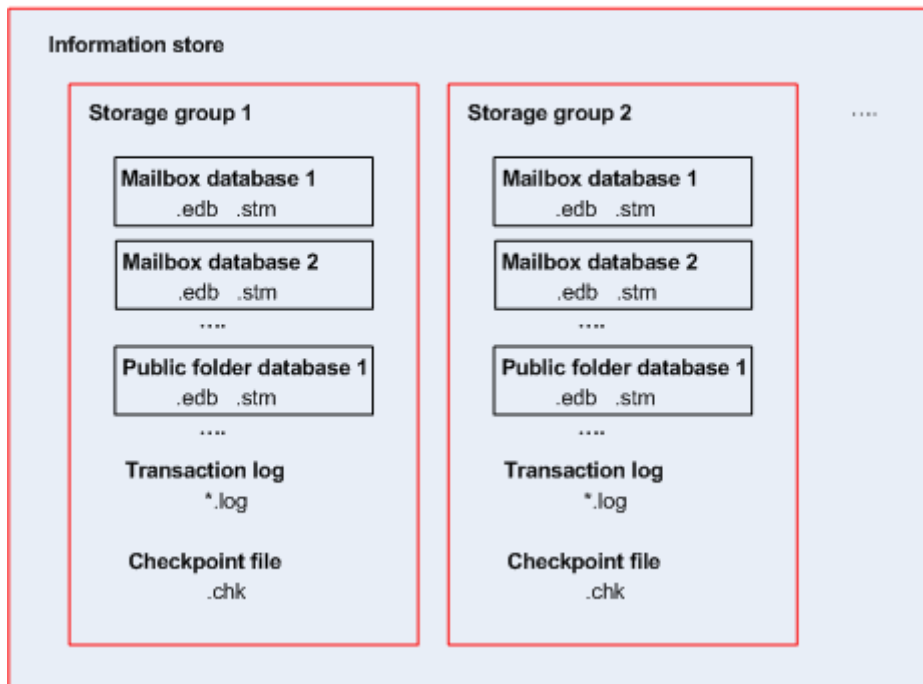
Information store

Storage group 1

Mailbox database 1
.edb .stm

Mailbox database 2
.edb .stm

....

Public folder database 1
.edb .stm

....

Transaction log
*.log

Checkpoint file
.chk

Storage group 2

Mailbox database 1
.edb .stm

Mailbox database 2
.edb .stm

....

Public folder database 1
.edb .stm

....

Transaction log
*.log

Checkpoint file
.chk

....